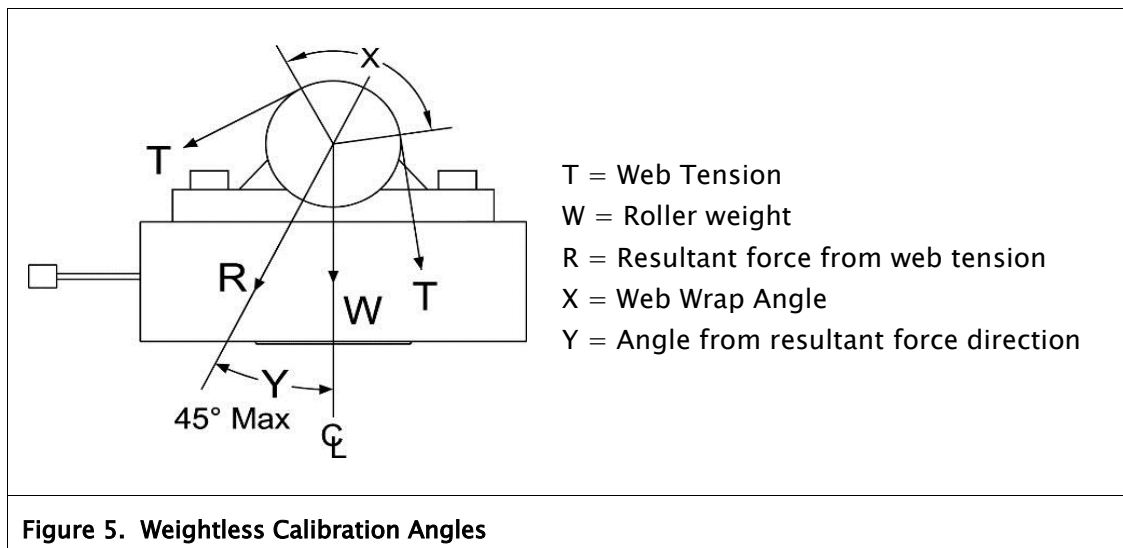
X

T

R

W

T

Y

45° Max

℄

T = Web Tension

W = Roller weight

R = Resultant force from web tension

X = Web Wrap Angle

Y = Angle from resultant force direction

Figure 5. Weightless Calibration Angles